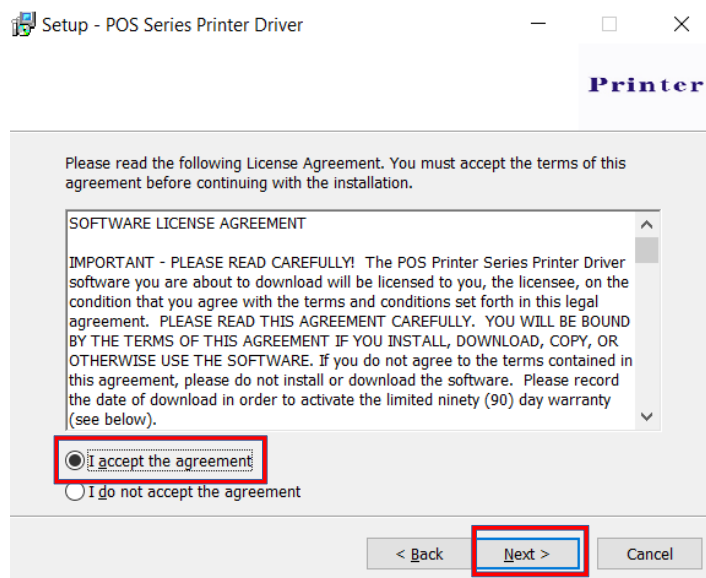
Setup - POS Series Printer Driver

Printer

Please read the following License Agreement. You must accept the terms of this agreement before continuing with the installation.

SOFTWARE LICENSE AGREEMENT

IMPORTANT - PLEASE READ CAREFULLY! The POS Printer Series Printer Driver software you are about to download will be licensed to you, the licensee, on the condition that you agree with the terms and conditions set forth in this legal agreement. PLEASE READ THIS AGREEMENT CAREFULLY. YOU WILL BE BOUND BY THE TERMS OF THIS AGREEMENT IF YOU INSTALL, DOWNLOAD, COPY, OR OTHERWISE USE THE SOFTWARE. If you do not agree to the terms contained in this agreement, please do not install or download the software. Please record the date of download in order to activate the limited ninety (90) day warranty (see below).

I accept the agreement

I do not accept the agreement

< Back

Next >

Cancel